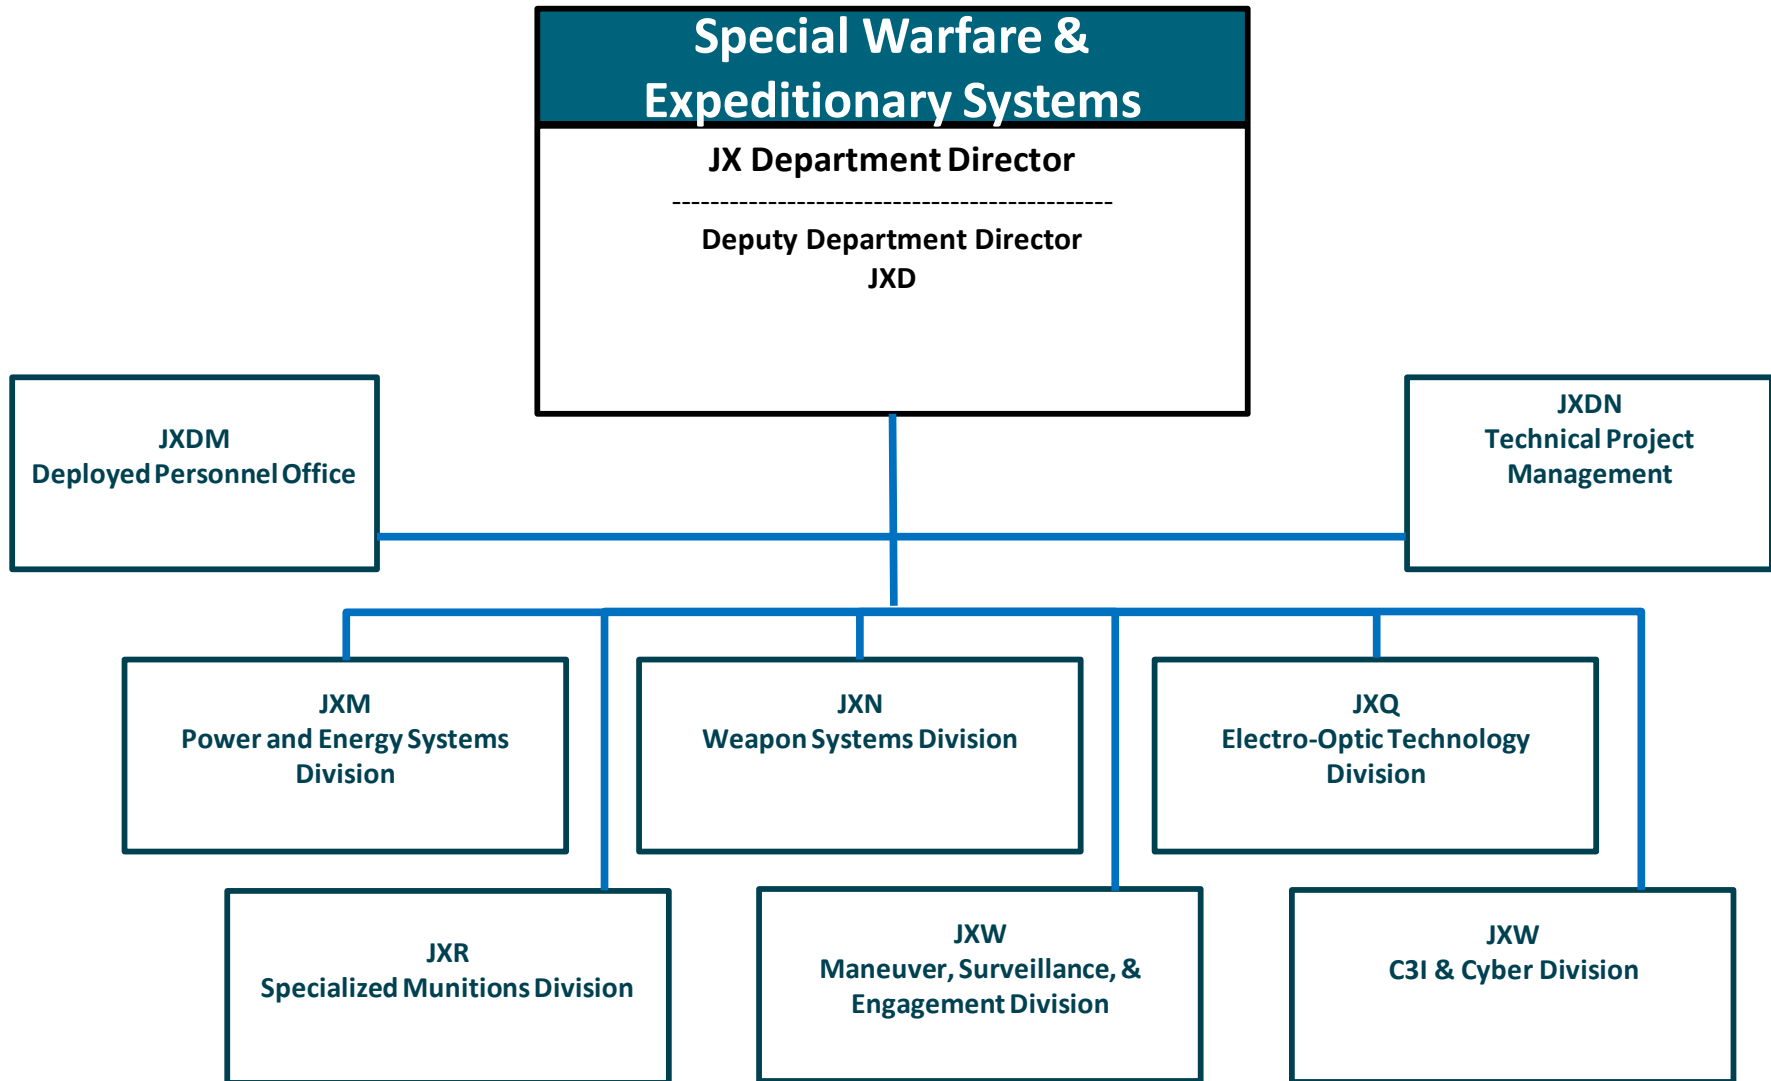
Special Warfare & Expeditionary Systems

JX Department Director

-----------------------------------------------

Deputy Department Director
JXD

JXDM
Deployed Personnel Office

JXDN
Technical Project Management

JXM
Power and Energy Systems Division

JXN
Weapon Systems Division

JXQ
Electro-Optic Technology Division

JXR
Specialized Munitions Division

JXW
Maneuver, Surveillance, & Engagement Division

JXW
C3I & Cyber Division